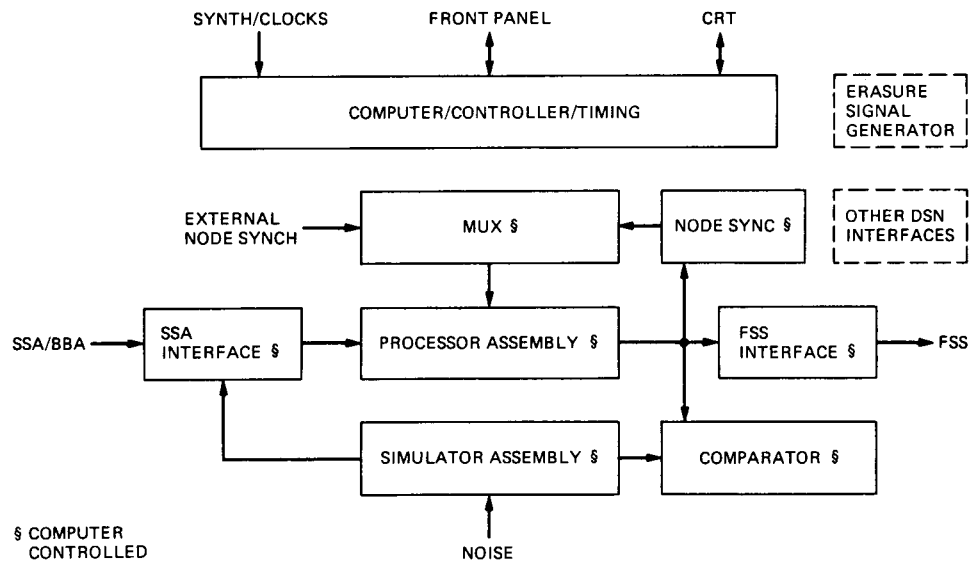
SYNTH/CLOCKS
FRONT PANEL
CRT

COMPUTER/CONTROLLER/TIMING

ERASURE SIGNAL GENERATOR

EXTERNAL NODE SYNCH

MUX §

NODE SYNC §

OTHER DSN INTERFACES

SSA/BBA

SSA INTERFACE §

PROCESSOR ASSEMBLY §

FSS INTERFACE §

FSS

SIMULATOR ASSEMBLY §

COMPARATOR §

NOISE

§ COMPUTER CONTROLLED